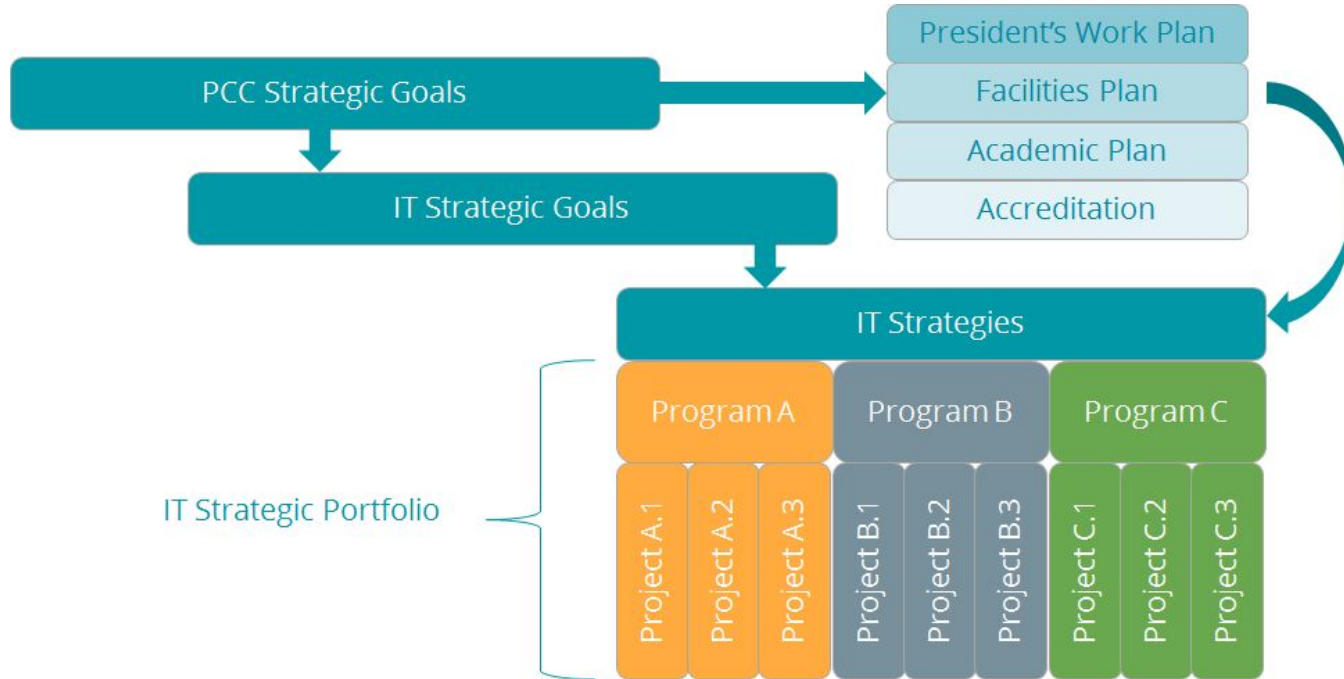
President's Work Plan
Facilities Plan
Academic Plan
Accreditation

PCC Strategic Goals

IT Strategic Goals

IT Strategies

Program A
Program B
Program C

IT Strategic Portfolio

Project A.1
Project A.2
Project A.3
Project B.1
Project B.2
Project B.3
Project C.1
Project C.2
Project C.3